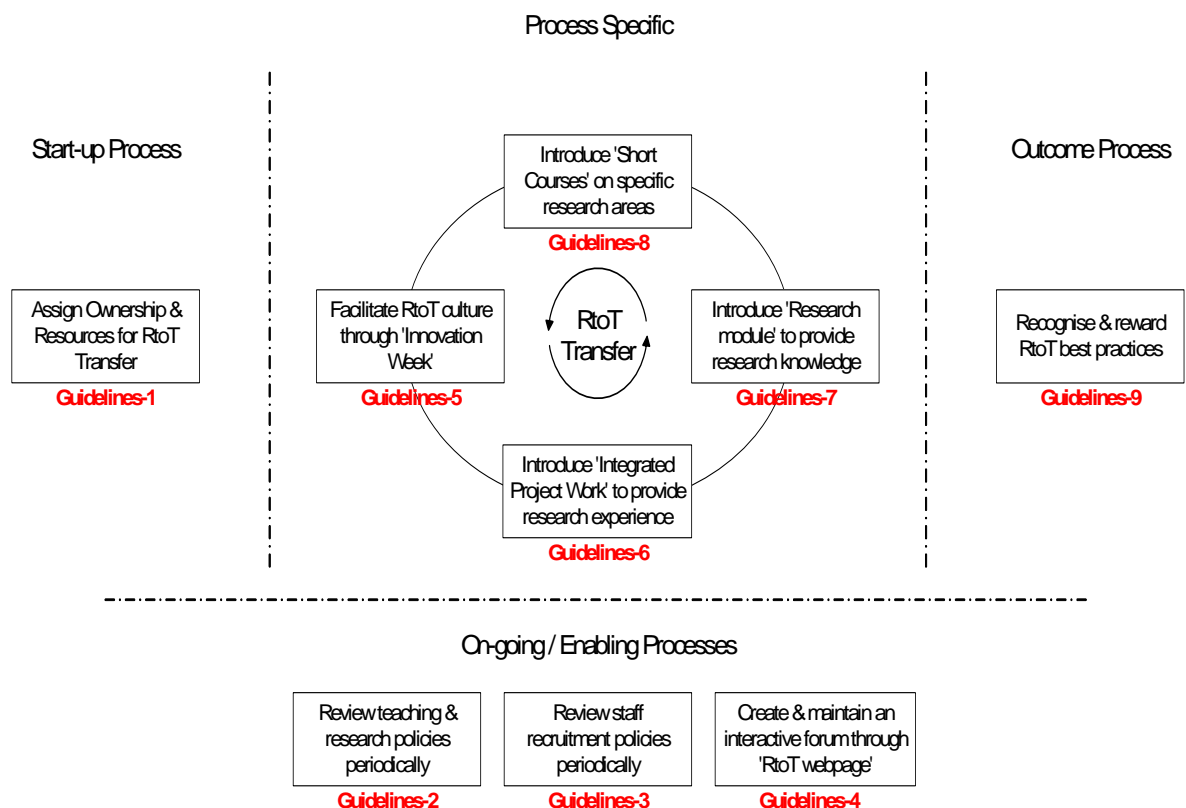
Process Specific

Start-up Process

Assign Ownership & Resources for RtoT Transfer

Guidelines-1

Introduce 'Short Courses' on specific research areas

Guidelines-8

Facilitate RtoT culture through 'Innovation Week'

Guidelines-5

RtoT Transfer

Introduce 'Research module' to provide research knowledge

Guidelines-7

Introduce 'Integrated Project Work' to provide research experience

Guidelines-6

Outcome Process

Recognise & reward RtoT best practices

Guidelines-9

On-going / Enabling Processes

Review teaching & research policies periodically

Guidelines-2

Review staff recruitment policies periodically

Guidelines-3

Create & maintain an interactive forum through 'RtoT webpage'

Guidelines-4